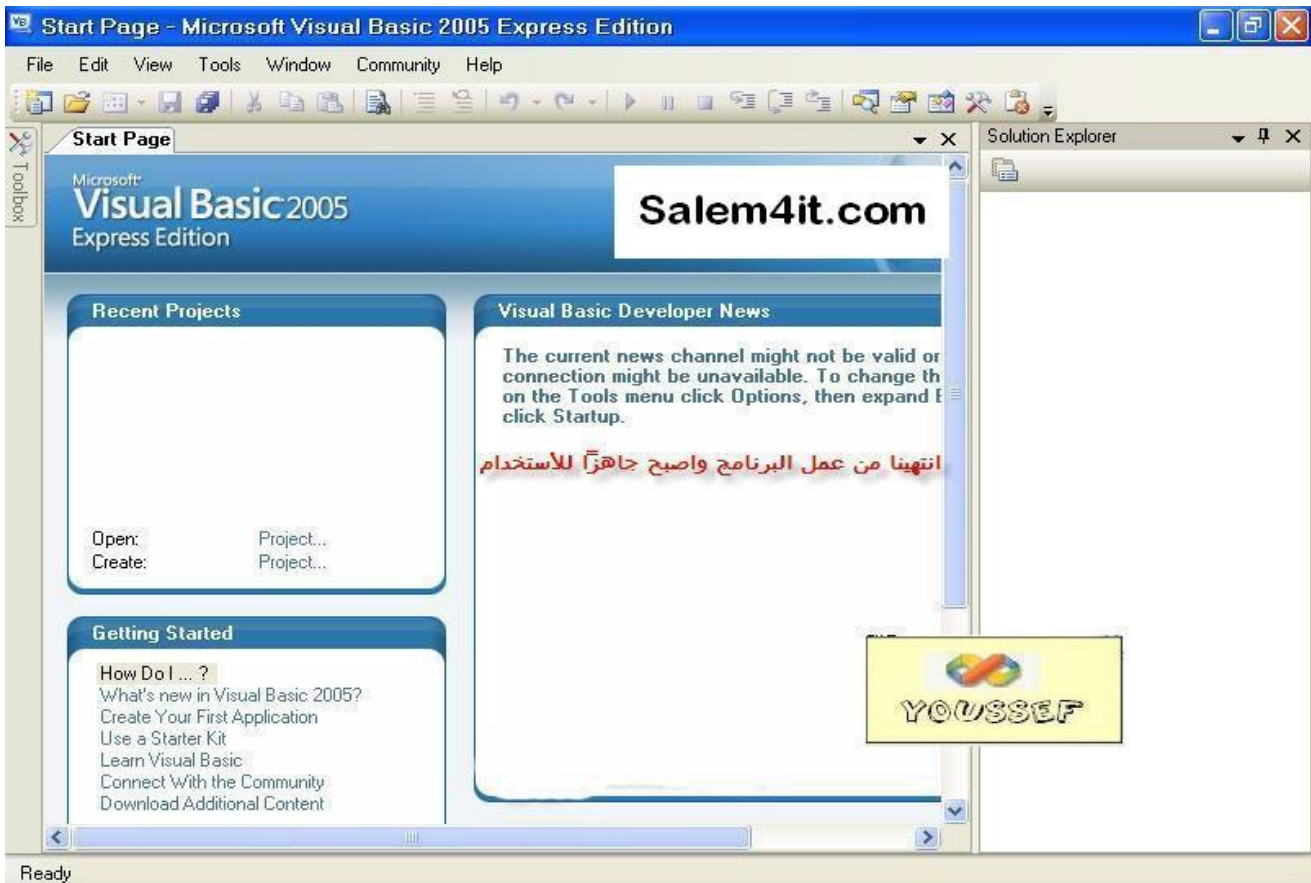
Start Page - Microsoft Visual Basic 2005 Express Edition

File Edit View Tools Window Community Help

Toolbox

Start Page

Solution Explorer

Microsoft Visual Basic 2005 Express Edition

Salem4it.com

Recent Projects

Open: Project...
Create: Project...

Visual Basic Developer News

The current news channel might not be valid or connection might be unavailable. To change th on the Tools menu click Options, then expand E click Startup.

انتهينا من عمل البرنامج واصبح جاهزاً للأستخدام

Getting Started

How Do I ... ?
What's new in Visual Basic 2005?
Create Your First Application
Use a Starter Kit
Learn Visual Basic
Connect With the Community
Download Additional Content

YOUSSEF

Ready